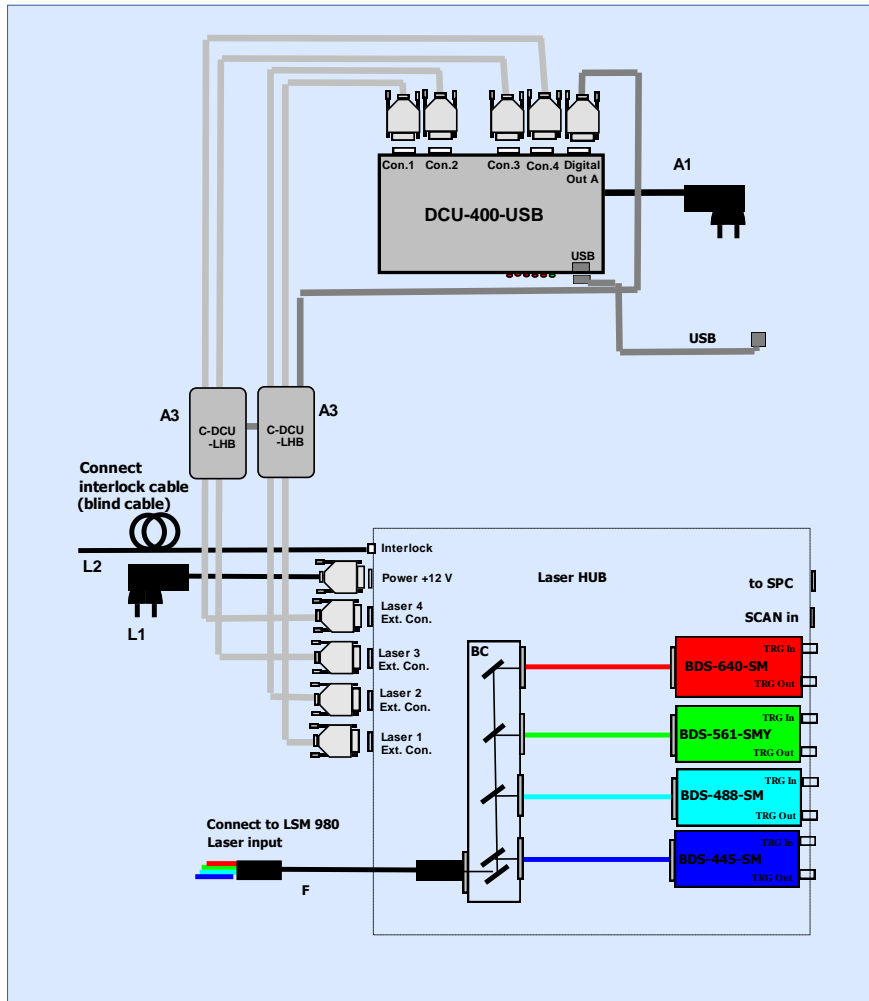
Con.1 Con.2 Con.3 Con.4 Digital Out A

DCU-400-USB

USB

A1

USB

A3

C-DCU -LHB

C-DCU -LHB

A3

Connect interlock cable (blind cable)

L2

L1

Interlock

Power +12 V

Laser HUB

to SPC

SCAN in

Laser 4 Ext. Con.

Laser 3 Ext. Con.

Laser 2 Ext. Con.

Laser 1 Ext. Con.

BC

TRG In
BDS-640-SM
TRG Out

TRG In
BDS-561-SMY
TRG Out

TRG In
BDS-488-SM
TRG Out

TRG In
BDS-445-SM
TRG Out

Connect to LSM 980 Laser input

F